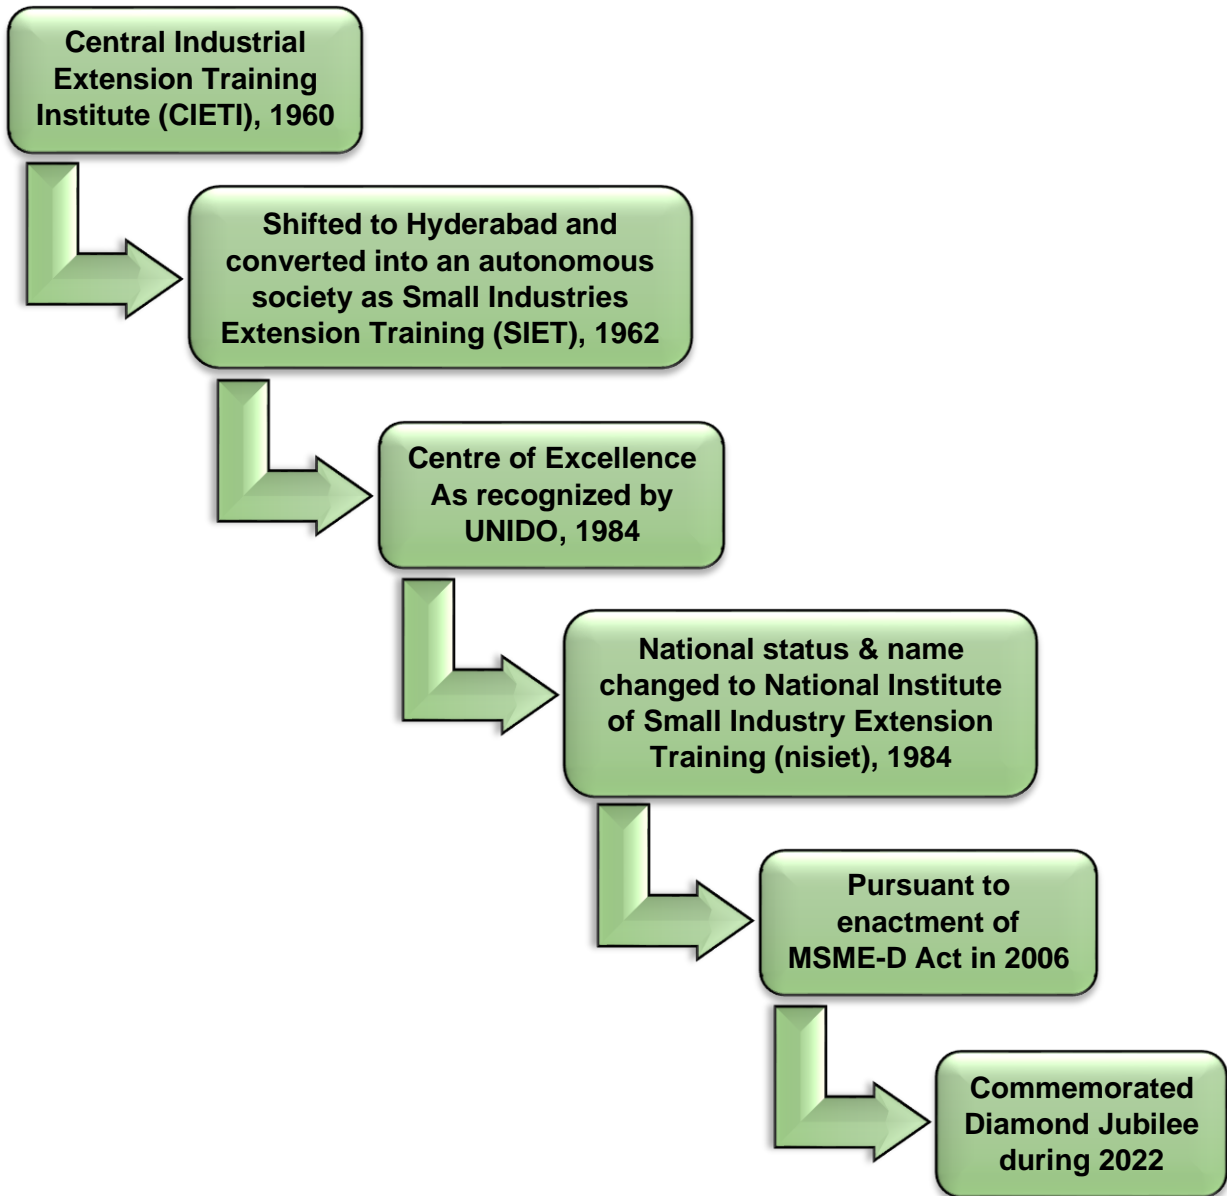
Central Industrial Extension Training Institute (CIETI), 1960

Shifted to Hyderabad and converted into an autonomous society as Small Industries Extension Training (SIET), 1962

Centre of Excellence As recognized by UNIDO, 1984

National status & name changed to National Institute of Small Industry Extension Training (nisiet), 1984

Pursuant to enactment of MSME-D Act in 2006

Commemorated Diamond Jubilee during 2022